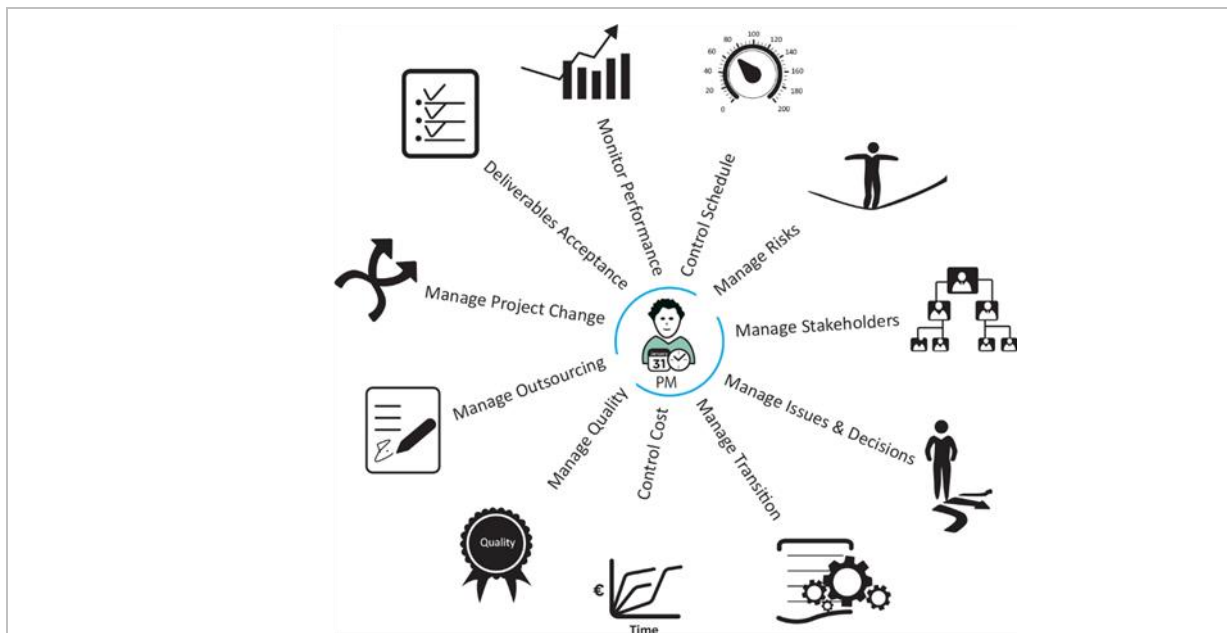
80 100 120
60 140
40 160
20 180
0 200

Monitor Performance
Control Schedule
Deliverables Acceptance
Manage Risks
Manage Project Change
Manage Stakeholders
31
PM
Manage Outsourcing
Manage Issues & Decisions
Manage Quality
Control Cost
Manage Transition
Quality
€
Time